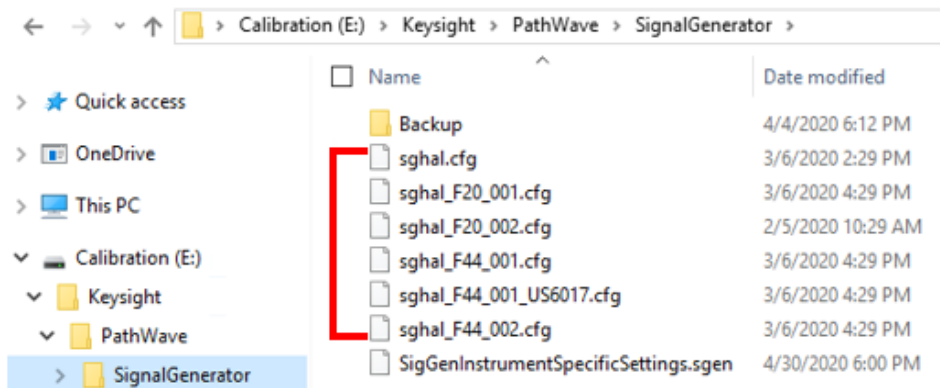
> Calibration (E:) > Keysight > PathWave > SignalGenerator >

Quick access
OneDrive
This PC
Calibration (E:)
Keysight
PathWave
SignalGenerator

| Name | Date modified |
|---|---|
| Backup | 4/4/2020 6:12 PM |
| sghal.cfg | 3/6/2020 2:29 PM |
| sghal_F20_001.cfg | 3/6/2020 4:29 PM |
| sghal_F20_002.cfg | 2/5/2020 10:29 AM |
| sghal_F44_001.cfg | 3/6/2020 4:29 PM |
| sghal_F44_001_US6017.cfg | 3/6/2020 4:29 PM |
| sghal_F44_002.cfg | 3/6/2020 4:29 PM |
| SigGenInstrumentSpecificSettings.sgen | 4/30/2020 6:00 PM |